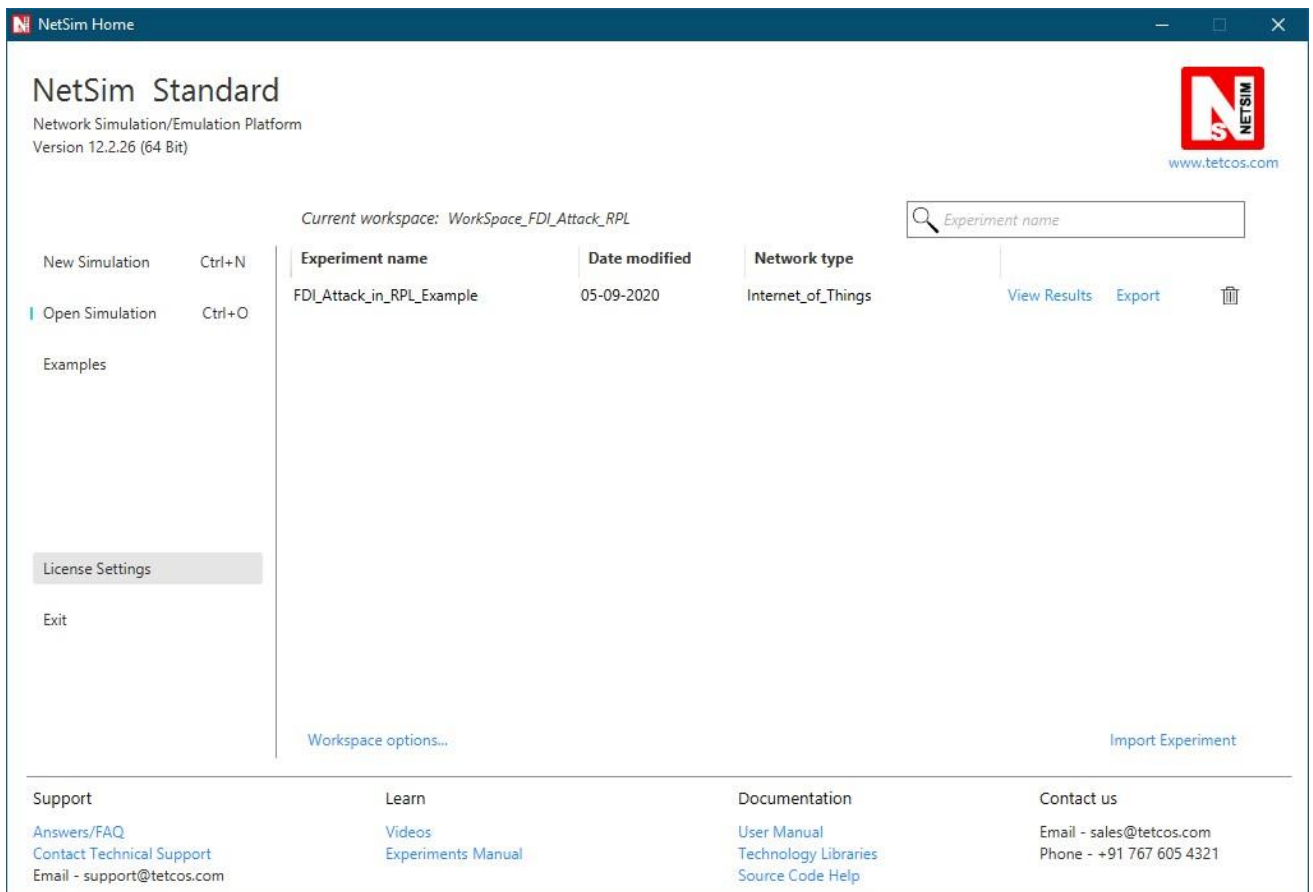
NetSim Home

NetSim Standard
Network Simulation/Emulation Platform
Version 12.2.26 (64 Bit)

NETSIM
www.tetcos.com

Current workspace: WorkSpace_FDI_Attack_RPL

Experiment name

New Simulation Ctrl+N

Open Simulation Ctrl+O

Examples

| Experiment name | Date modified | Network type | | | |
|---|---|---|---|---|---|
| FDI_Attack_in_RPL_Example | 05-09-2020 | Internet_of_Things | View Results | Export | |

License Settings

Exit

Workspace options...

Import Experiment

Support
Answers/FAQ
Contact Technical Support
Email - support@tetcos.com

Learn
Videos
Experiments Manual

Documentation
User Manual
Technology Libraries
Source Code Help

Contact us
Email - sales@tetcos.com
Phone - +91 767 605 4321